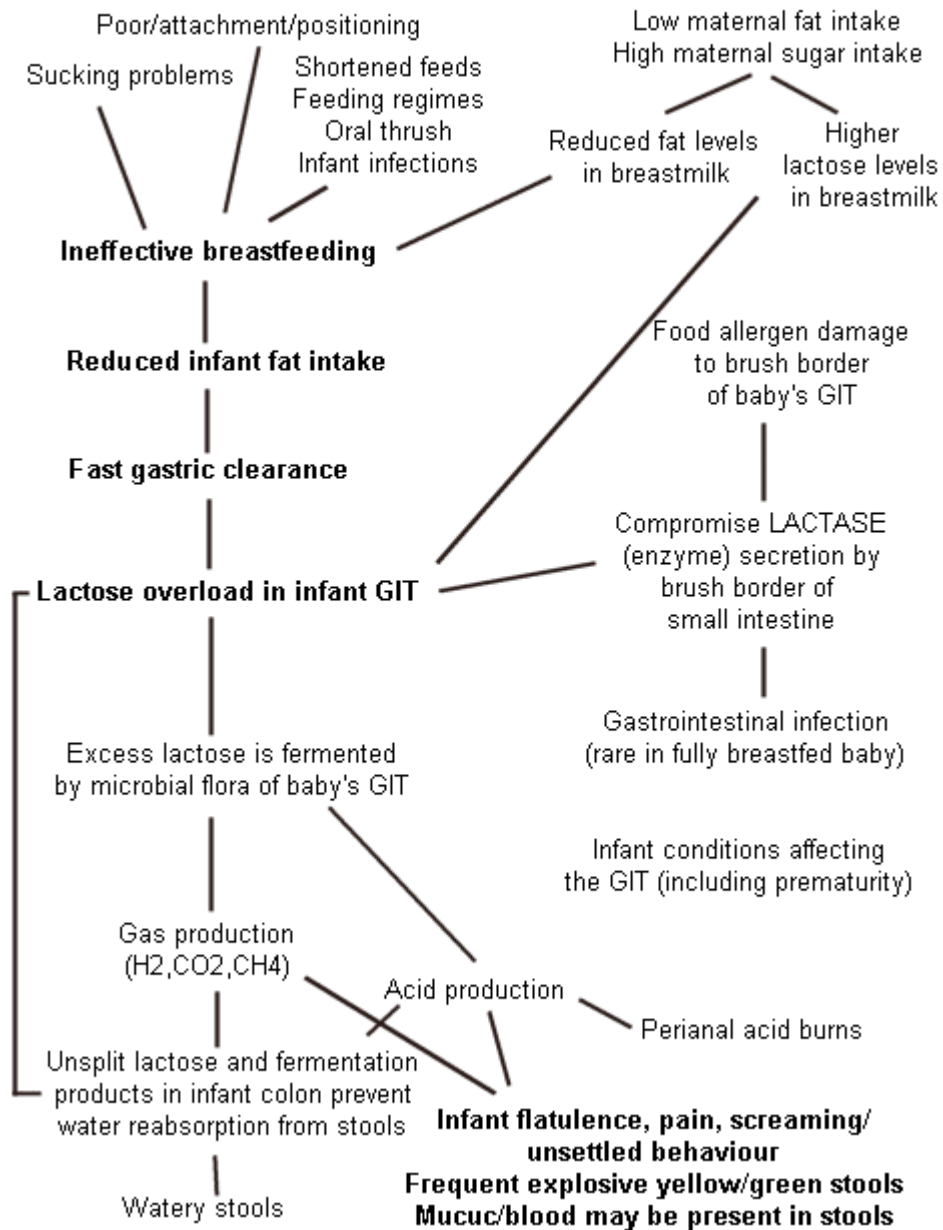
Poor/attachment/positioning

Sucking problems

Shortened feeds
Feeding regimes
Oral thrush
Infant infections

Low maternal fat intake
High maternal sugar intake

Reduced fat levels in breastmilk

Higher lactose levels in breastmilk

**Ineffective breastfeeding**

**Reduced infant fat intake**

**Fast gastric clearance**

**Lactose overload in infant GIT**

Food allergen damage to brush border of baby's GIT

Compromise LACTASE (enzyme) secretion by brush border of small intestine

Gastrointestinal infection (rare in fully breastfed baby)

Excess lactose is fermented by microbial flora of baby's GIT

Infant conditions affecting the GIT (including prematurity)

Gas production ($H_2$,$CO_2$,$CH_4$)

Acid production

Perianal acid burns

Unsplit lactose and fermentation products in infant colon prevent water reabsorption from stools

Watery stools

**Infant flatulence, pain, screaming/ unsettled behaviour**
**Frequent explosive yellow/green stools**
**Mucuc/blood may be present in stools**